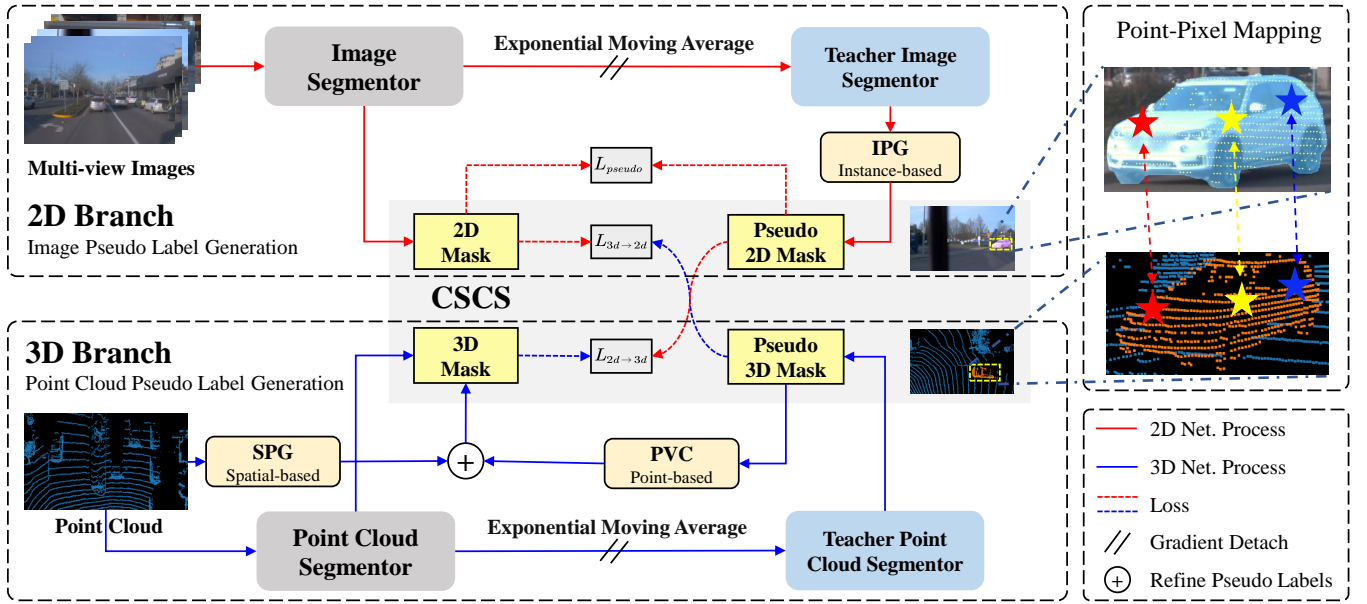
Multi-view Images

Image Segmentor

Exponential Moving Average

Teacher Image Segmentor

IPG
Instance-based

$L_{pseudo}$

2D Branch
Image Pseudo Label Generation

2D Mask

$L_{3d\rightarrow 2d}$

Pseudo 2D Mask

CSCS

3D Branch
Point Cloud Pseudo Label Generation

3D Mask

$L_{2d\rightarrow 3d}$

Pseudo 3D Mask

SPG
Spatial-based

+

PVC
Point-based

Point Cloud

Point Cloud Segmentor

Exponential Moving Average

Teacher Point Cloud Segmentor

Point-Pixel Mapping

2D Net. Process

3D Net. Process

Loss

Gradient Detach

Refine Pseudo Labels